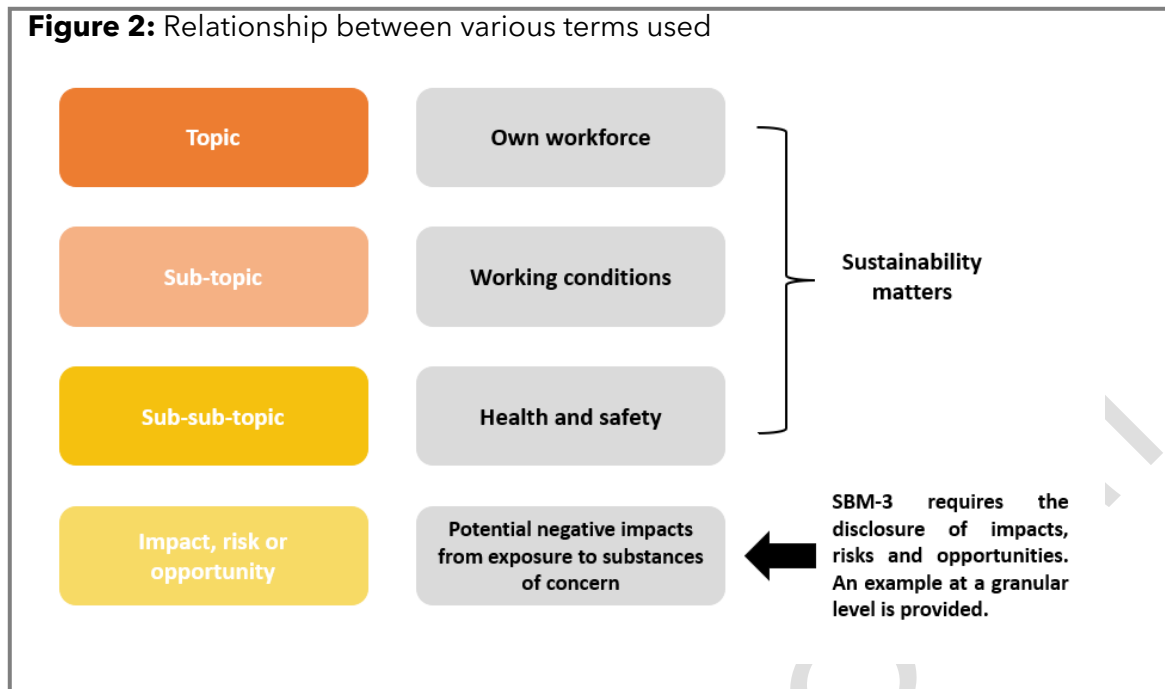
**Figure 2:** Relationship between various terms used

Topic

Own workforce

Sub-topic

Working conditions

Sub-sub-topic

Health and safety

Sustainability matters

Impact, risk or opportunity

Potential negative impacts from exposure to substances of concern

SBM-3 requires the disclosure of impacts, risks and opportunities. An example at a granular level is provided.